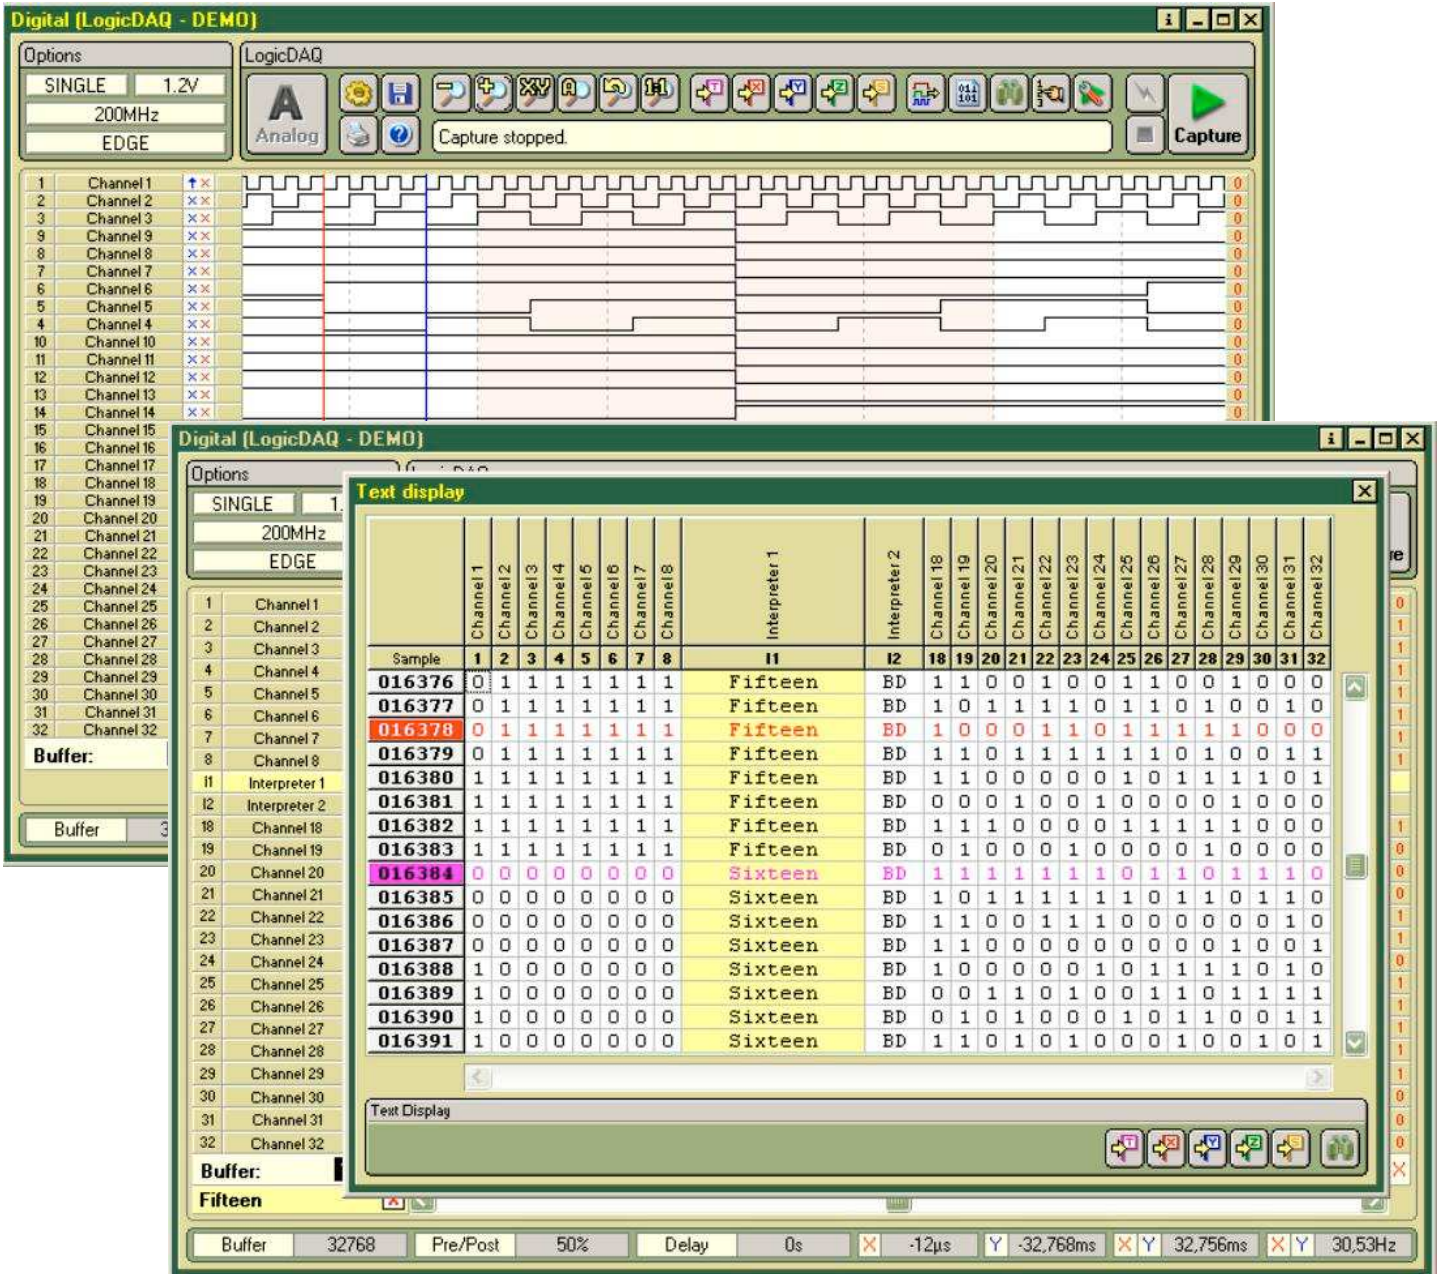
Digital (LogicDAQ - DEMO)

Options
SINGLE 1.2V
200MHz
EDGE

LogicDAQ
Analog
Capture stopped.
Capture

| 1 | Channel 1 |
|---|---|
| 2 | Channel 2 |
| 3 | Channel 3 |
| 9 | Channel 9 |
| 8 | Channel 8 |
| 7 | Channel 7 |
| 6 | Channel 6 |
| 5 | Channel 5 |
| 4 | Channel 4 |
| 10 | Channel 10 |
| 11 | Channel 11 |
| 12 | Channel 12 |
| 13 | Channel 13 |
| 14 | Channel 14 |
| 15 | Channel 15 |
| 16 | Channel 16 |
| 17 | Channel 17 |
| 18 | Channel 18 |
| 19 | Channel 19 |
| 20 | Channel 20 |
| 21 | Channel 21 |
| 22 | Channel 22 |
| 23 | Channel 23 |
| 24 | Channel 24 |
| 25 | Channel 25 |
| 26 | Channel 26 |
| 27 | Channel 27 |
| 28 | Channel 28 |
| 29 | Channel 29 |
| 30 | Channel 30 |
| 31 | Channel 31 |
| 32 | Channel 32 |

Buffer:
Buffer 3

Digital (LogicDAQ - DEMO)

Options
SINGLE 1.
200MHz
EDGE

| 1 | Channel 1 |
|---|---|
| 2 | Channel 2 |
| 3 | Channel 3 |
| 4 | Channel 4 |
| 5 | Channel 5 |
| 6 | Channel 6 |
| 7 | Channel 7 |
| 8 | Channel 8 |
| I1 | Interpreter 1 |
| I2 | Interpreter 2 |
| 18 | Channel 18 |
| 19 | Channel 19 |
| 20 | Channel 20 |
| 21 | Channel 21 |
| 22 | Channel 22 |
| 23 | Channel 23 |
| 24 | Channel 24 |
| 25 | Channel 25 |
| 26 | Channel 26 |
| 27 | Channel 27 |
| 28 | Channel 28 |
| 29 | Channel 29 |
| 30 | Channel 30 |
| 31 | Channel 31 |
| 32 | Channel 32 |

Buffer:
Fifteen

Text display

| Sample | Channel 1 1 | Channel 2 2 | Channel 3 3 | Channel 4 4 | Channel 5 5 | Channel 6 6 | Channel 7 7 | Channel 8 8 | Interpreter 1 I1 | Interpreter 2 I2 | Channel 18 18 | Channel 19 19 | Channel 20 20 | Channel 21 21 | Channel 22 22 | Channel 23 23 | Channel 24 24 | Channel 25 25 | Channel 26 26 | Channel 27 27 | Channel 28 28 | Channel 29 29 | Channel 30 30 | Channel 31 31 | Channel 32 32 |
|---|---|---|---|---|---|---|---|---|---|---|---|---|---|---|---|---|---|---|---|---|---|---|---|---|---|
| 016376 | 0 | 1 | 1 | 1 | 1 | 1 | 1 | 1 | Fifteen | BD | 1 | 1 | 0 | 0 | 1 | 0 | 0 | 1 | 1 | 0 | 0 | 1 | 0 | 0 | 0 |
| 016377 | 0 | 1 | 1 | 1 | 1 | 1 | 1 | 1 | Fifteen | BD | 1 | 0 | 1 | 1 | 1 | 1 | 0 | 1 | 1 | 0 | 1 | 0 | 0 | 1 | 0 |
| 016378 | 0 | 1 | 1 | 1 | 1 | 1 | 1 | 1 | Fifteen | BD | 1 | 0 | 0 | 0 | 1 | 1 | 0 | 1 | 1 | 1 | 1 | 1 | 0 | 0 | 0 |
| 016379 | 0 | 1 | 1 | 1 | 1 | 1 | 1 | 1 | Fifteen | BD | 1 | 1 | 0 | 1 | 1 | 1 | 1 | 1 | 1 | 0 | 1 | 0 | 0 | 1 | 1 |
| 016380 | 1 | 1 | 1 | 1 | 1 | 1 | 1 | 1 | Fifteen | BD | 1 | 1 | 0 | 0 | 0 | 0 | 0 | 1 | 0 | 1 | 1 | 1 | 1 | 0 | 1 |
| 016381 | 1 | 1 | 1 | 1 | 1 | 1 | 1 | 1 | Fifteen | BD | 0 | 0 | 0 | 1 | 0 | 0 | 1 | 0 | 0 | 0 | 0 | 1 | 0 | 0 | 0 |
| 016382 | 1 | 1 | 1 | 1 | 1 | 1 | 1 | 1 | Fifteen | BD | 1 | 1 | 1 | 0 | 0 | 0 | 0 | 1 | 1 | 1 | 1 | 1 | 0 | 0 | 0 |
| 016383 | 1 | 1 | 1 | 1 | 1 | 1 | 1 | 1 | Fifteen | BD | 0 | 1 | 0 | 0 | 0 | 1 | 0 | 0 | 0 | 0 | 1 | 0 | 0 | 0 | 0 |
| 016384 | 0 | 0 | 0 | 0 | 0 | 0 | 0 | 0 | Sixteen | BD | 1 | 1 | 1 | 1 | 1 | 1 | 1 | 0 | 1 | 1 | 0 | 1 | 1 | 1 | 0 |
| 016385 | 0 | 0 | 0 | 0 | 0 | 0 | 0 | 0 | Sixteen | BD | 1 | 0 | 1 | 1 | 1 | 1 | 1 | 1 | 0 | 1 | 1 | 0 | 1 | 1 | 0 |
| 016386 | 0 | 0 | 0 | 0 | 0 | 0 | 0 | 0 | Sixteen | BD | 1 | 1 | 0 | 0 | 1 | 1 | 1 | 0 | 0 | 0 | 0 | 0 | 0 | 1 | 0 |
| 016387 | 0 | 0 | 0 | 0 | 0 | 0 | 0 | 0 | Sixteen | BD | 1 | 1 | 0 | 0 | 0 | 0 | 0 | 0 | 0 | 0 | 0 | 1 | 0 | 0 | 1 |
| 016388 | 1 | 0 | 0 | 0 | 0 | 0 | 0 | 0 | Sixteen | BD | 1 | 0 | 0 | 0 | 0 | 0 | 1 | 0 | 1 | 1 | 1 | 1 | 0 | 1 | 0 |
| 016389 | 1 | 0 | 0 | 0 | 0 | 0 | 0 | 0 | Sixteen | BD | 0 | 0 | 1 | 1 | 0 | 1 | 0 | 0 | 1 | 1 | 0 | 1 | 1 | 1 | 1 |
| 016390 | 1 | 0 | 0 | 0 | 0 | 0 | 0 | 0 | Sixteen | BD | 0 | 1 | 0 | 1 | 0 | 0 | 0 | 1 | 0 | 1 | 1 | 0 | 0 | 1 | 1 |
| 016391 | 1 | 0 | 0 | 0 | 0 | 0 | 0 | 0 | Sixteen | BD | 1 | 1 | 0 | 1 | 0 | 1 | 0 | 0 | 0 | 1 | 0 | 0 | 1 | 0 | 1 |

Text Display

Buffer 32768 Pre/Post 50% Delay 0s X -12µs Y -32,768ms X Y 32,756ms X Y 30,53Hz